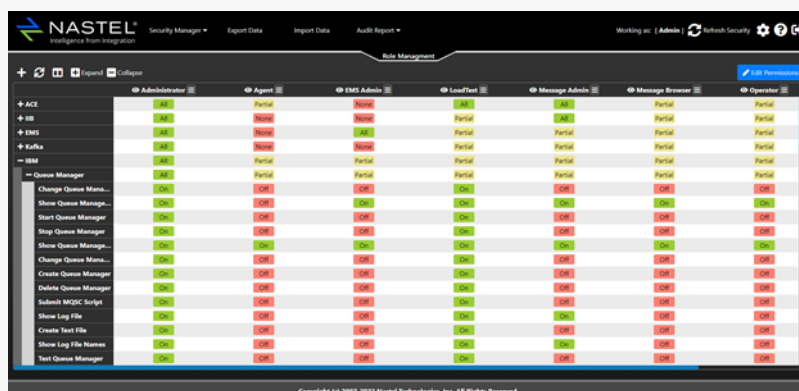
NASTEL
Intelligence from Integration

Security Manager ▾ Export Data Import Data Audit Report ▾

Working as: | Admin | Refresh Security

Role Managment

Expand Collapse

Edit Permissions

| | Administrator | Agent | EMS Admin | LoadTest | Message Admin | Message Browser | Operator |
|---|---|---|---|---|---|---|---|
| + ACE | All | Partial | None | All | All | Partial | Partial |
| + IIB | All | None | None | Partial | Partial | Partial | Partial |
| + EMS | All | None | All | Partial | Partial | Partial | Partial |
| + Kafka | All | None | None | Partial | Partial | Partial | Partial |
| − IBM | All | Partial | Partial | Partial | Partial | Partial | Partial |
| − Queue Manager | All | Partial | Partial | Partial | Partial | Partial | Partial |
| Change Queue Mana... | On | Off | Off | On | Off | Off | Off |
| Show Queue Manage... | On | Off | On | On | On | On | On |
| Start Queue Manager | On | Off | Off | On | Off | Off | Off |
| Stop Queue Manager | On | Off | Off | On | Off | Off | Off |
| Show Queue Manage... | On | On | On | On | On | On | On |
| Change Queue Mana... | On | Off | Off | On | Off | Off | Off |
| Create Queue Manager | On | Off | Off | On | Off | Off | Off |
| Delete Queue Manager | On | Off | Off | On | Off | Off | Off |
| Submit MQSC Script | On | Off | Off | On | Off | Off | Off |
| Show Log File | On | Off | On | On | On | On | On |
| Create Text File | On | Off | Off | On | Off | Off | Off |
| Show Log File Names | On | Off | On | On | On | On | On |
| Test Queue Manager | On | Off | Off | On | Off | Off | Off |

Copyright (c) 2002-2022 Nastel Technologies, Inc. All Rights Reserved.